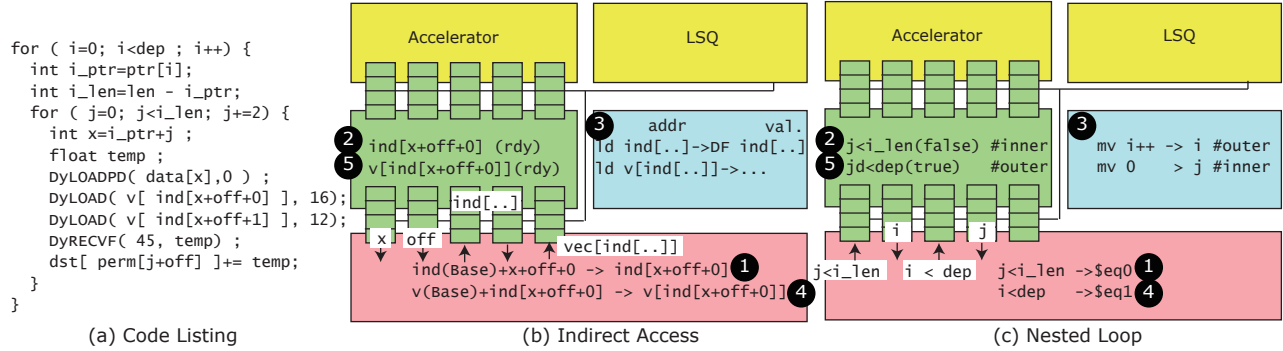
for ( i=0; i<dep ; i++) {
  int i_ptr=ptr[i];
  int i_len=len - i_ptr;
  for ( j=0; j<i_len; j+=2) {
    int x=i_ptr+j ;
    float temp ;
    DyLOADPD( data[x],0 ) ;
    DyLOAD( v[ ind[x+off+0] ], 16);
    DyLOAD( v[ ind[x+off+1] ], 12);
    DyRECVF( 45, temp) ;
    dst[ perm[j+off] ]+= temp;
  }
}

(a) Code Listing

Accelerator

LSQ

2 ind[x+off+0] (rdy)
5 v[ind[x+off+0]](rdy)

3 addr val.
ld ind[..]->DF ind[..]
ld v[ind[..]]->...

ind[..]

x off

vec[ind[..]]

ind(Base)+x+off+0 -> ind[x+off+0] 1
v(Base)+ind[x+off+0] -> v[ind[x+off+0]] 4

(b) Indirect Access

Accelerator

LSQ

2 j<i_len(false) #inner
5 jd<dep(true) #outer

3 mv i++ -> i #outer
mv 0 > j #inner

i j

j<i_len i < dep

j<i_len ->$eq0 1
i<dep ->$eq1 4

(c) Nested Loop